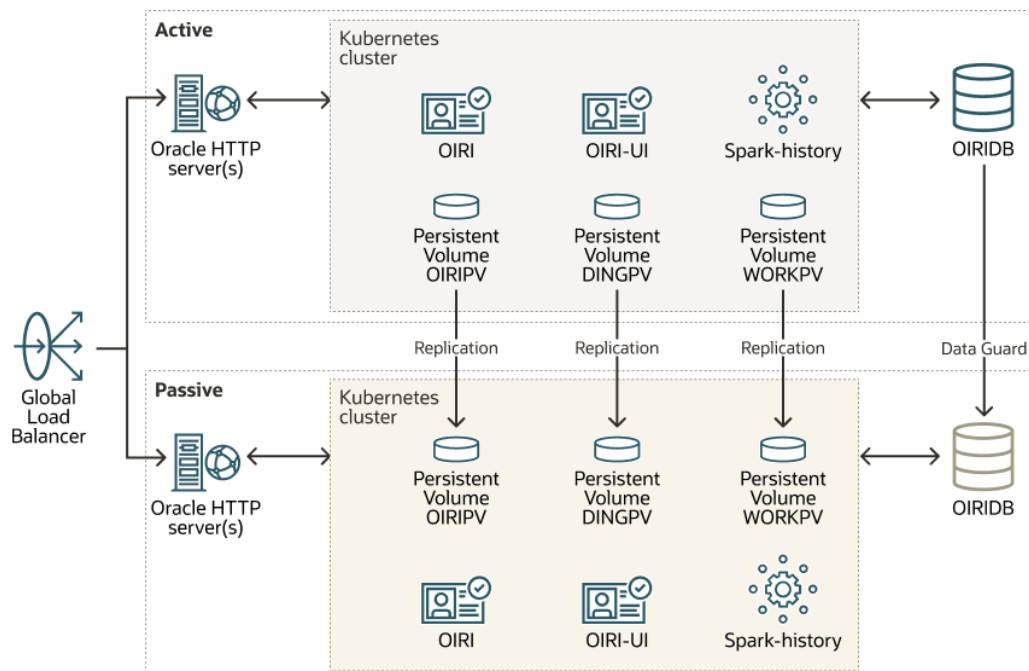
Active

Oracle HTTP server(s)

Kubernetes cluster

OIRI

OIRI-UI

Spark-history

OIRIDB

Persistent Volume OIRIPV

Persistent Volume DINGPV

Persistent Volume WORKPV

Global Load Balancer

Replication

Replication

Replication

Data Guard

Passive

Oracle HTTP server(s)

Kubernetes cluster

Persistent Volume OIRIPV

Persistent Volume DINGPV

Persistent Volume WORKPV

OIRIDB

OIRI

OIRI-UI

Spark-history